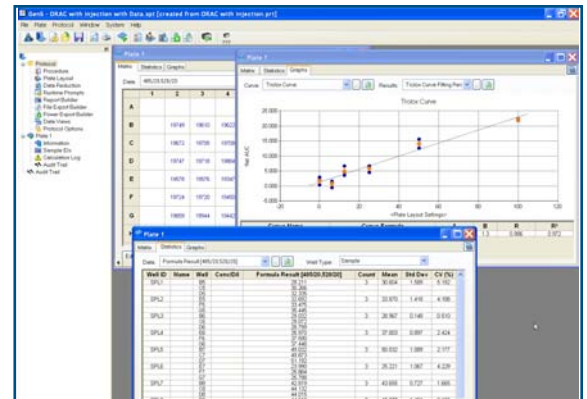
Gen5 - DRAC with Injection with Data.xpt [created from DRAC with Injection.prt]

File Plate Protocol Window System Help

Protocol
Procedure
Plate Layout
Data Reduction
Runtime Prompts
Report Builder
File Export Builder
Power Export Builder
Data Views
Protocol Options
Plate 1
Information
Sample IDs
Calculation Log
Audit Trail
Audit Trail

Plate 1

Matrix Statistics Graphs

Data 485/20,528/20

| | 1 | 2 | 3 | 4 |
|---|---|---|---|---|
| A | | | | |
| B | 19749 | 19610 | 19622 | |
| C | 19672 | 19739 | 19709 | |
| D | 19747 | 19718 | 19694 | |
| E | 19679 | 19676 | 19567 | |
| F | 19724 | 19720 | 19645 | |
| G | 19655 | 19644 | 19442 | |

Plate 1

Matrix Statistics Graphs

Curve Thrice Curve Results Thrice Curve Fitting Res

Thrice Curve

Net AUC

<Plate Layout Settings>

Curve Name Curve Formula A B R²

Plate 1

Matrix Statistics Graphs

Data Formula Result [485/20,528/20] Well Type Sample

| Well ID | Name | Well | Conc/Dil | Formula Result [485/20,528/20] | Count | Mean | Std Dev | CV (%) |
|---|---|---|---|---|---|---|---|---|
| SPL1 | | | | | 3 | 30.604 | 1.589 | 5.192 |
| SPL2 | | | | | 3 | 30.670 | 1.416 | 4.596 |
| SPL3 | | | | | 3 | 28.567 | 0.146 | 0.510 |
| SPL4 | | | | | 3 | 37.003 | 0.897 | 2.424 |
| SPL5 | | | | | 3 | 50.032 | 1.088 | 2.177 |
| SPL6 | | | | | 3 | 25.221 | 1.067 | 4.229 |
| SPL7 | | | | | 3 | 43.695 | 0.727 | 1.665 |